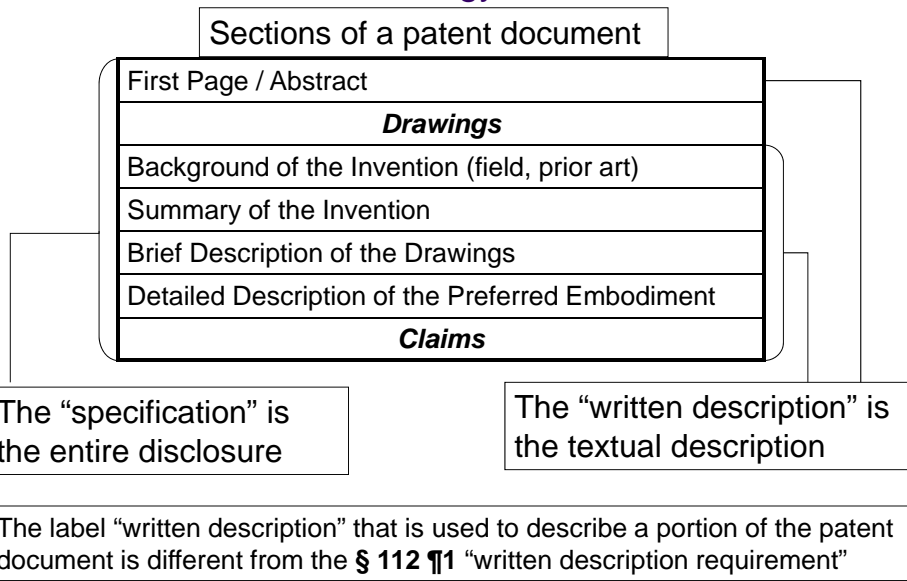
Sections of a patent document

| First Page / Abstract |
|---|
| ***Drawings*** |
| Background of the Invention (field, prior art) |
| Summary of the Invention |
| Brief Description of the Drawings |
| Detailed Description of the Preferred Embodiment |
| ***Claims*** |

The “specification” is the entire disclosure

The “written description” is the textual description

The label “written description” that is used to describe a portion of the patent document is different from the **§ 112 ¶1** “written description requirement”